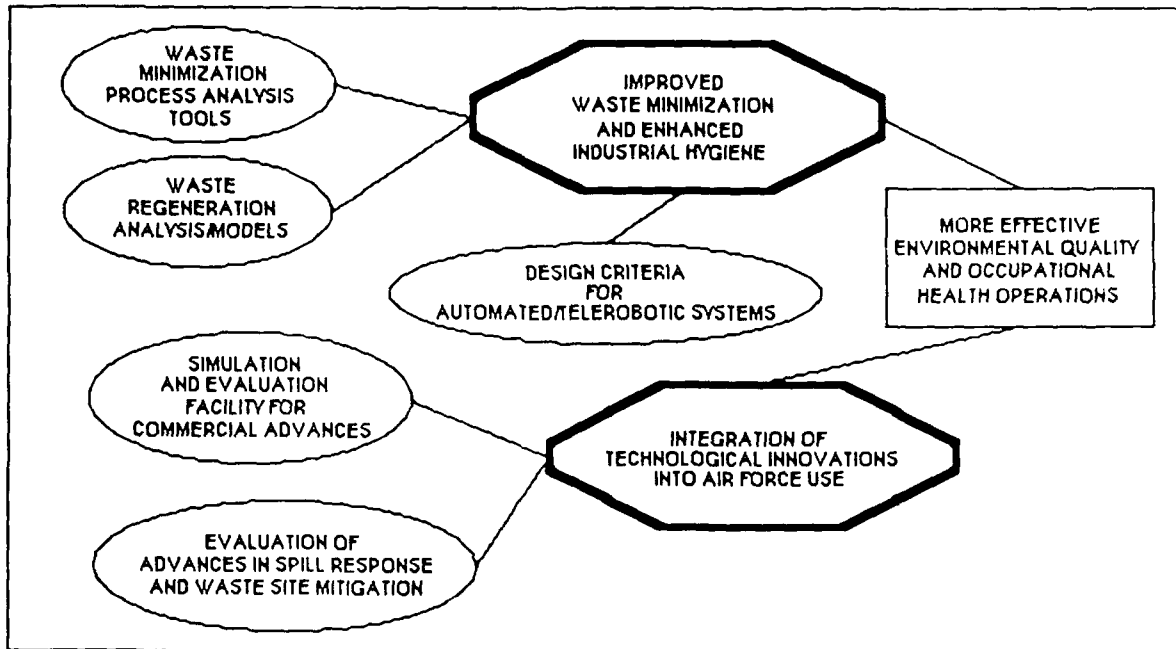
WASTE MINIMIZATION PROCESS ANALYSIS TOOLS

IMPROVED WASTE MINIMIZATION AND ENHANCED INDUSTRIAL HYGIENE

WASTE REGENERATION ANALYSIS/MODELS

MORE EFFECTIVE ENVIRONMENTAL QUALITY AND OCCUPATIONAL HEALTH OPERATIONS

DESIGN CRITERIA FOR AUTOMATED/TELEROBOTIC SYSTEMS

SIMULATION AND EVALUATION FACILITY FOR COMMERCIAL ADVANCES

INTEGRATION OF TECHNOLOGICAL INNOVATIONS INTO AIR FORCE USE

EVALUATION OF ADVANCES IN SPILL RESPONSE AND WASTE SITE MITIGATION